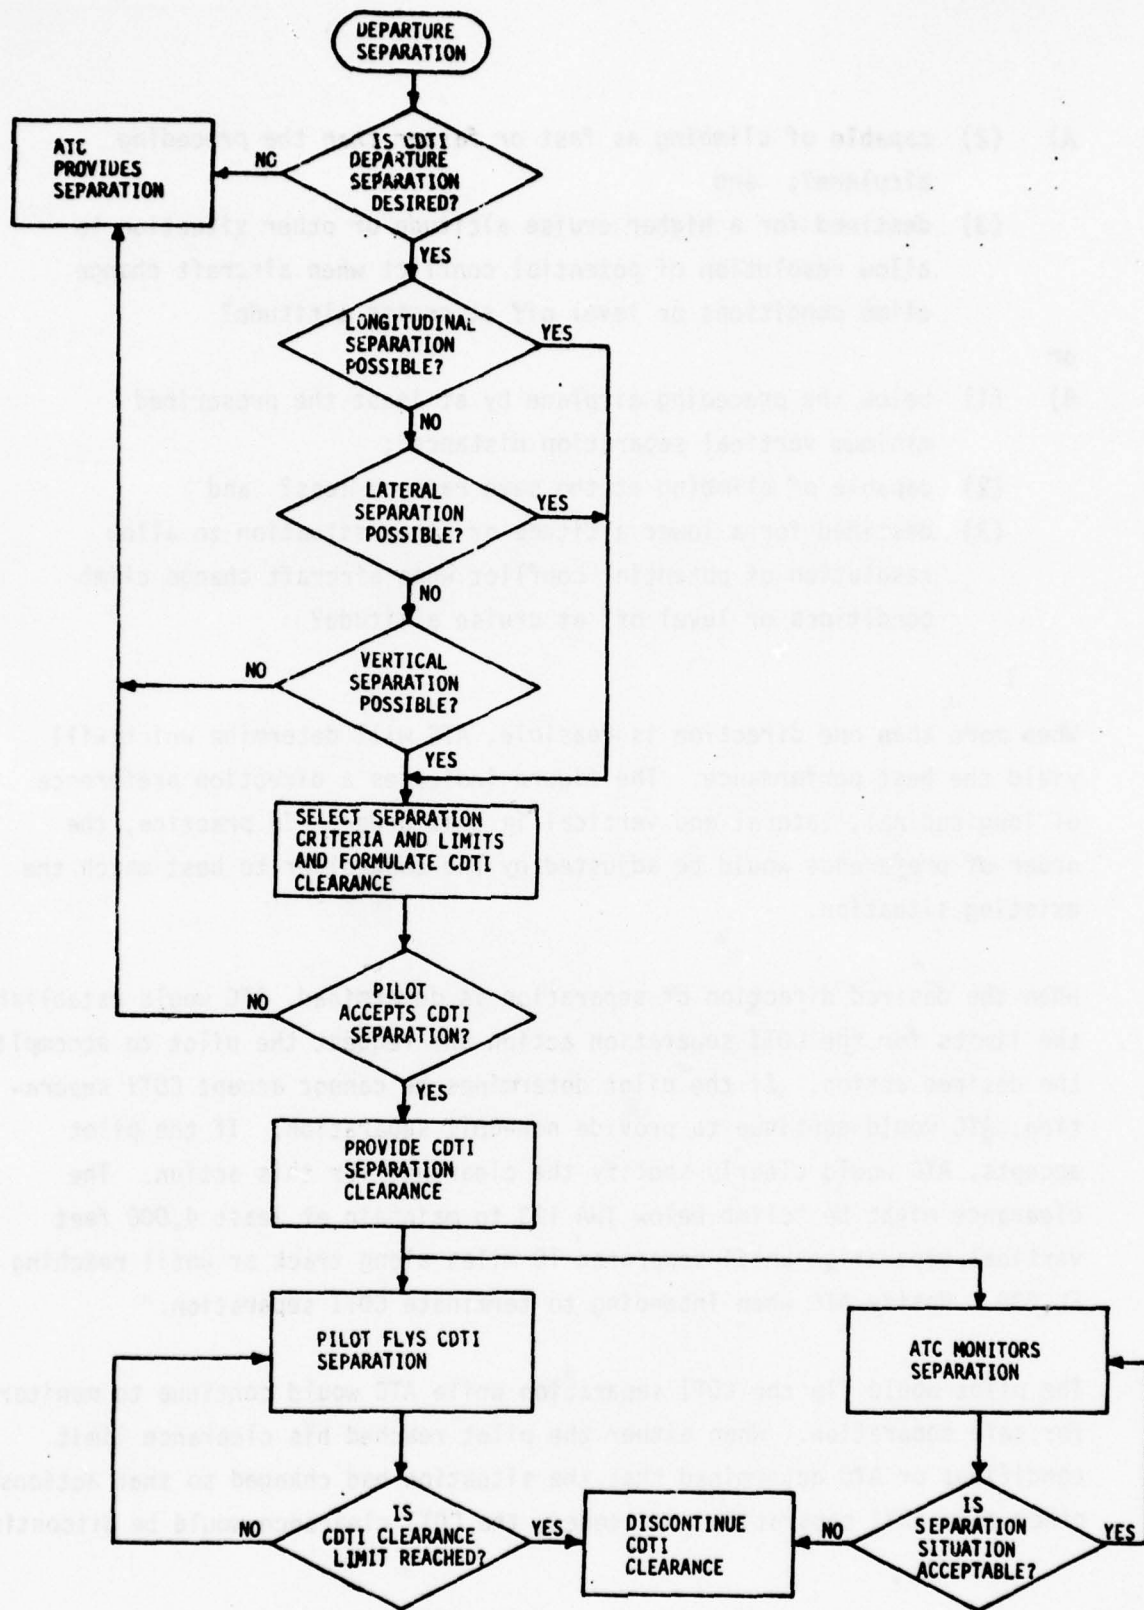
DEPARTURE SEPARATION

IS CDTI DEPARTURE SEPARATION DESIRED?

NO

ATC PROVIDES SEPARATION

YES

LONGITUDINAL SEPARATION POSSIBLE?

YES

NO

LATERAL SEPARATION POSSIBLE?

YES

NO

VERTICAL SEPARATION POSSIBLE?

NO

YES

SELECT SEPARATION CRITERIA AND LIMITS AND FORMULATE CDTI CLEARANCE

PILOT ACCEPTS CDTI SEPARATION?

NO

YES

PROVIDE CDTI SEPARATION CLEARANCE

PILOT FLYS CDTI SEPARATION

ATC MONITORS SEPARATION

IS CDTI CLEARANCE LIMIT REACHED?

NO

YES

DISCONTINUE CDTI CLEARANCE

NO

IS SEPARATION SITUATION ACCEPTABLE?

YES